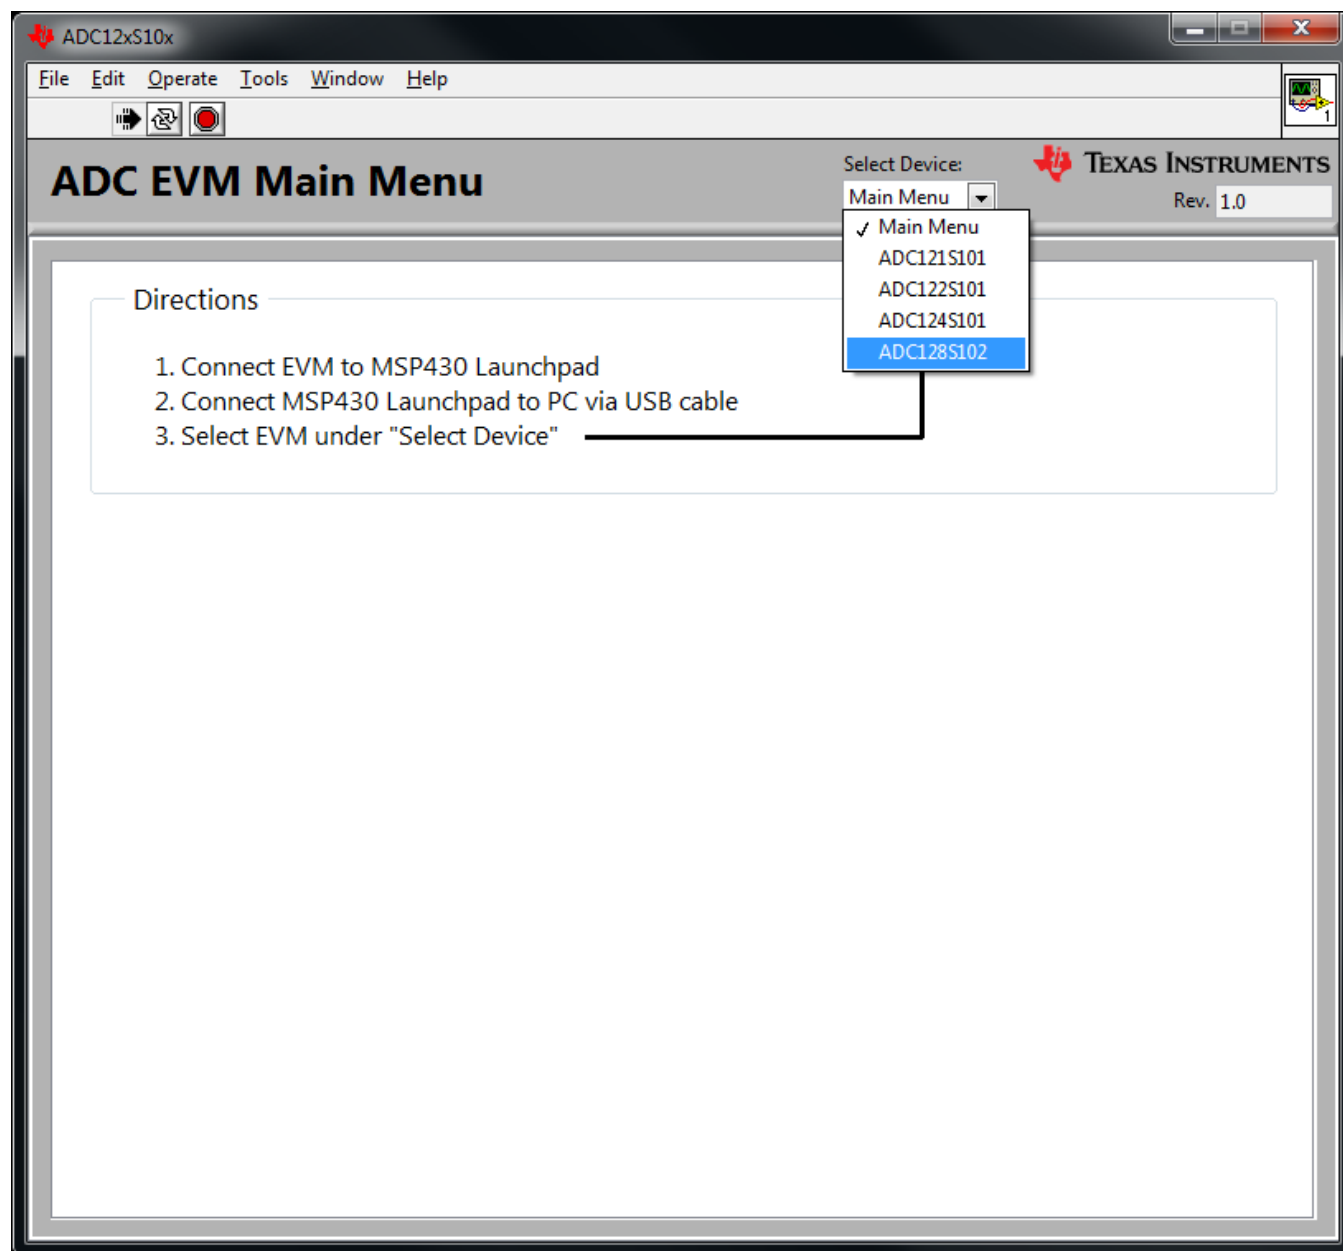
ADC12xS10x

File Edit Operate Tools Window Help

ADC EVM Main Menu

Select Device:
Main Menu

TEXAS INSTRUMENTS
Rev. 1.0

✓ Main Menu
ADC121S101
ADC122S101
ADC124S101
ADC128S102

Directions

1. Connect EVM to MSP430 Launchpad
2. Connect MSP430 Launchpad to PC via USB cable
3. Select EVM under "Select Device"